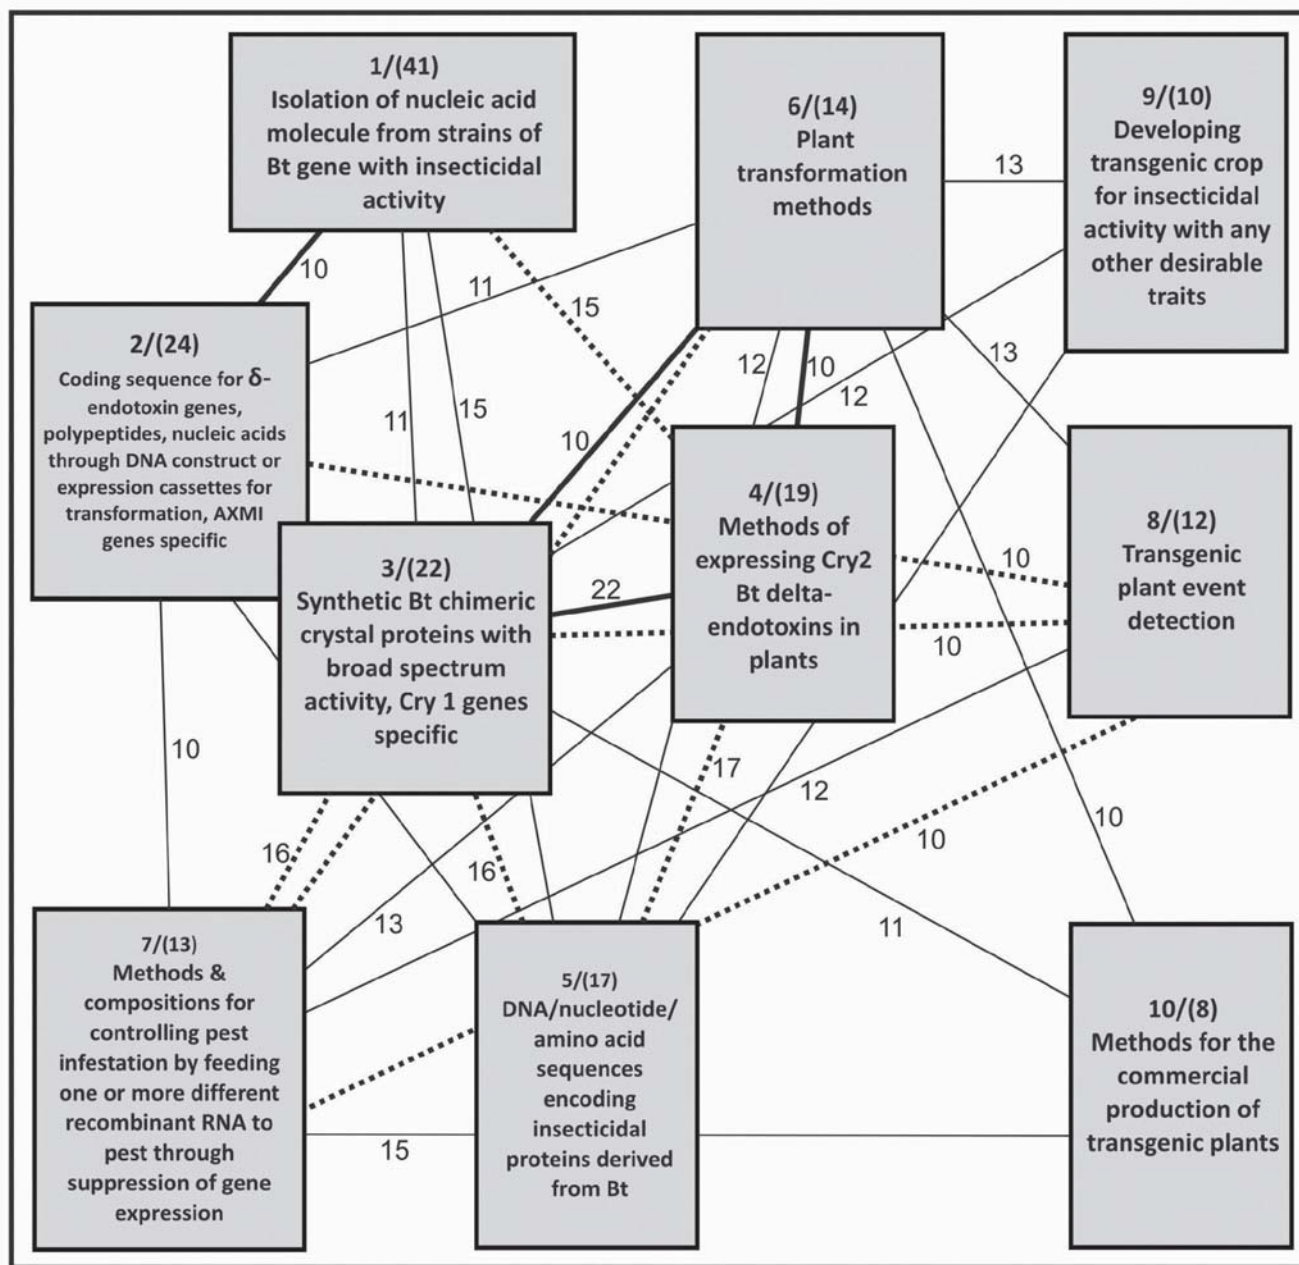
1/(41)
Isolation of nucleic acid molecule from strains of Bt gene with insecticidal activity

6/(14)
Plant transformation methods

9/(10)
Developing transgenic crop for insecticidal activity with any other desirable traits

13

10

11

15

2/(24)
Coding sequence for δ-endotoxin genes, polypeptides, nucleic acids through DNA construct or expression cassettes for transformation, AXMI genes specific

12

10

12

13

11

15

10

4/(19)
Methods of expressing Cry2 Bt delta-endotoxins in plants

8/(12)
Transgenic plant event detection

3/(22)
Synthetic Bt chimeric crystal proteins with broad spectrum activity, Cry 1 genes specific

22

10

10

10

17

12

10

16

10

16

13

11

7/(13)
Methods & compositions for controlling pest infestation by feeding one or more different recombinant RNA to pest through suppression of gene expression

5/(17)
DNA/nucleotide/ amino acid sequences encoding insecticidal proteins derived from Bt

10/(8)
Methods for the commercial production of transgenic plants

15